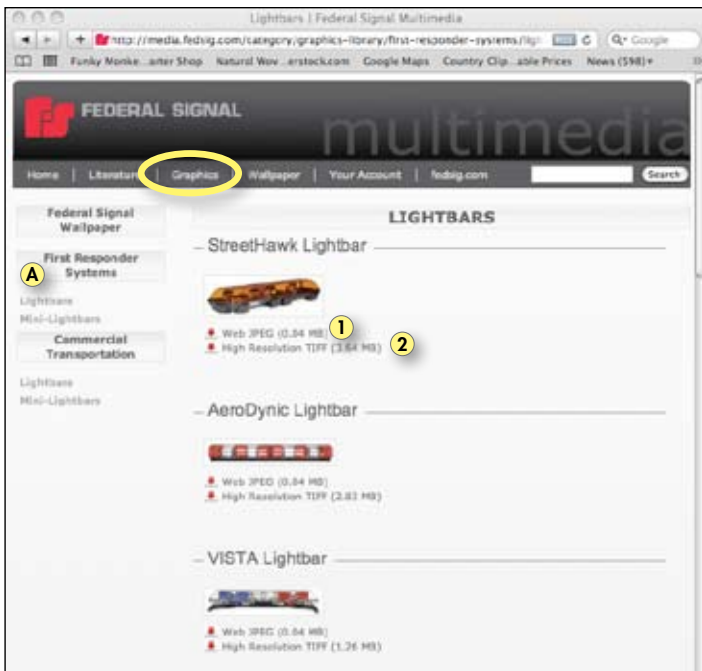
Lightbars | Federal Signal Multimedia

http://media.fedsig.com/category/graphics-library/first-responder-systems/lig

Q- Google

Funky Monke...arter Shop Natural Wov...erstock.com Google Maps Country Clip...able Prices News (598)

FEDERAL SIGNAL

multimedia

Home | Literature | Graphics | Wallpaper | Your Account | fedsig.com

Search

Federal Signal Wallpaper

First Responder Systems

A

Lightbars

Mini-Lightbars

Commercial Transportation

Lightbars

Mini-Lightbars

LIGHTBARS

StreetHawk Lightbar

Web JPEG (0.04 MB)

1

High Resolution TIFF (3.64 MB)

2

AeroDynic Lightbar

Web JPEG (0.04 MB)

High Resolution TIFF (2.83 MB)

VISTA Lightbar

Web JPEG (0.04 MB)

High Resolution TIFF (1.26 MB)